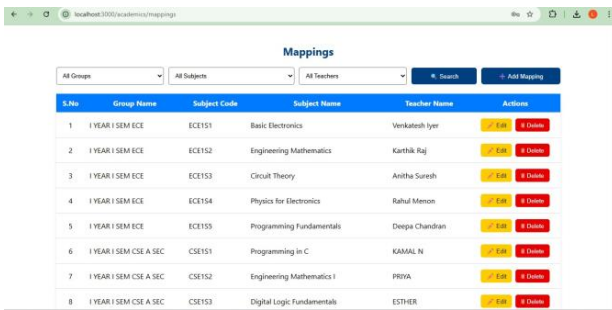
localhost:3000/academics/mappings

Mappings

All Groups
All Subjects
All Teachers
Search
+ Add Mapping

| S.No | Group Name | Subject Code | Subject Name | Teacher Name | Actions |
|---|---|---|---|---|---|
| 1 | I YEAR I SEM ECE | ECE1S1 | Basic Electronics | Venkatesh Iyer | Edit Delete |
| 2 | I YEAR I SEM ECE | ECE1S2 | Engineering Mathematics | Karthik Raj | Edit Delete |
| 3 | I YEAR I SEM ECE | ECE1S3 | Circuit Theory | Anitha Suresh | Edit Delete |
| 4 | I YEAR I SEM ECE | ECE1S4 | Physics for Electronics | Rahul Menon | Edit Delete |
| 5 | I YEAR I SEM ECE | ECE1S5 | Programming Fundamentals | Deepa Chandran | Edit Delete |
| 6 | I YEAR I SEM CSE A SEC | CSE1S1 | Programming in C | KAMAL N | Edit Delete |
| 7 | I YEAR I SEM CSE A SEC | CSE1S2 | Engineering Mathematics I | PRIYA | Edit Delete |
| 8 | I YEAR I SEM CSE A SEC | CSE1S3 | Digital Logic Fundamentals | ESTHER | Edit Delete |